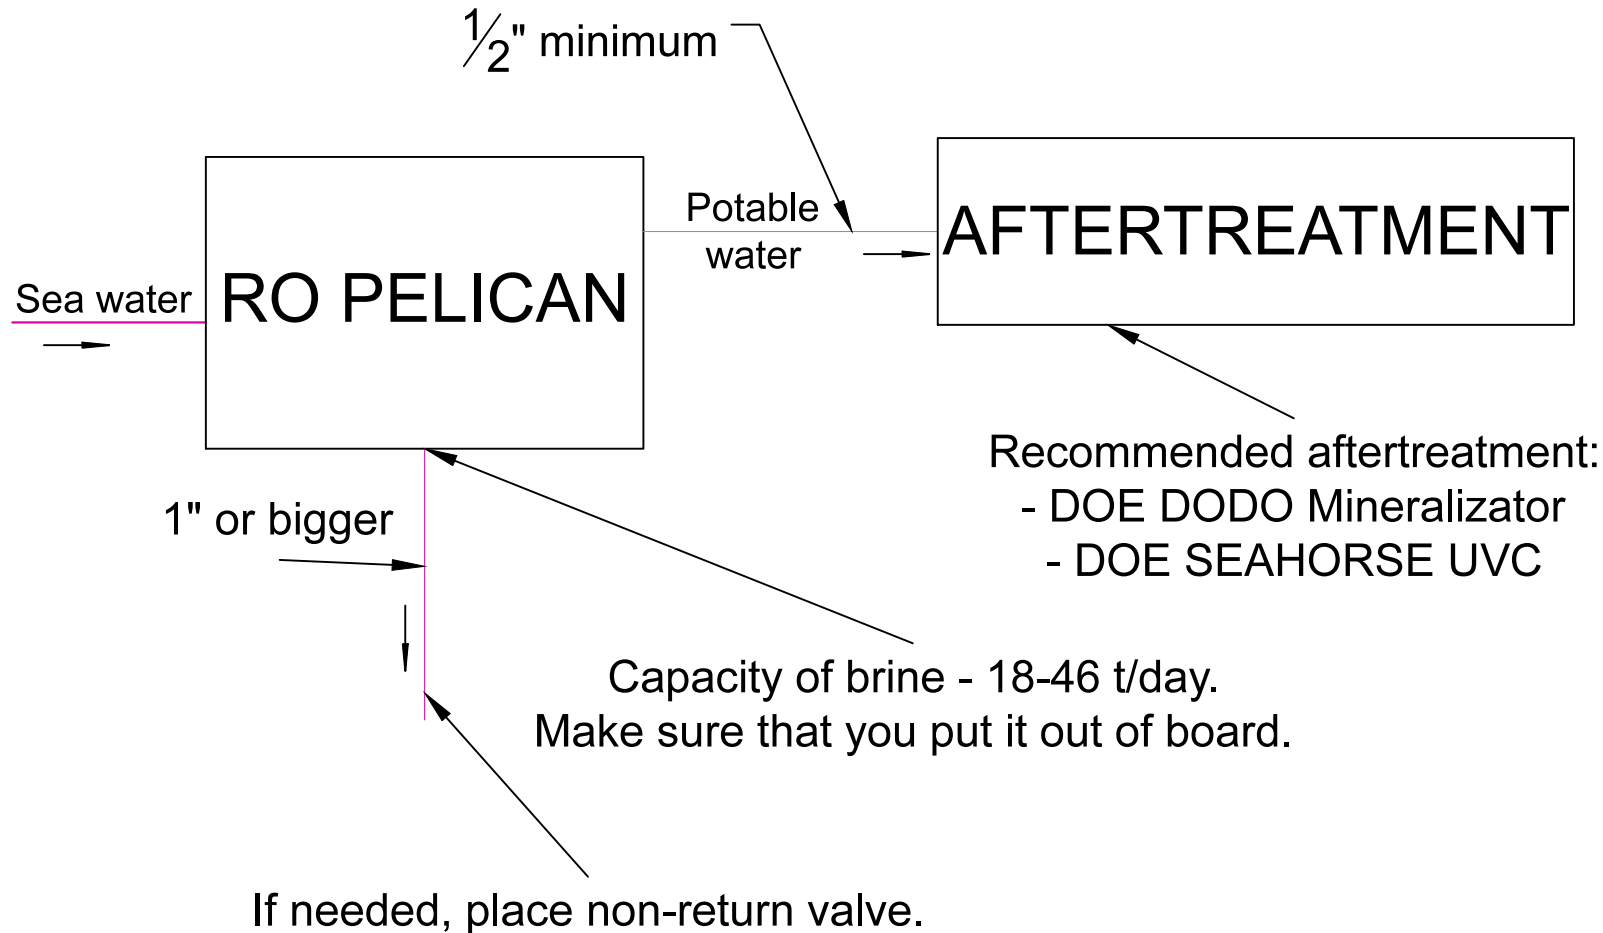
$\frac{1}{2}$" minimum

Potable water

AFTERTREATMENT

Sea water

RO PELICAN

Recommended aftertreatment:
- DOE DODO Mineralizator
- DOE SEAHORSE UVC

1" or bigger

Capacity of brine - 18-46 t/day.
Make sure that you put it out of board.

If needed, place non-return valve.